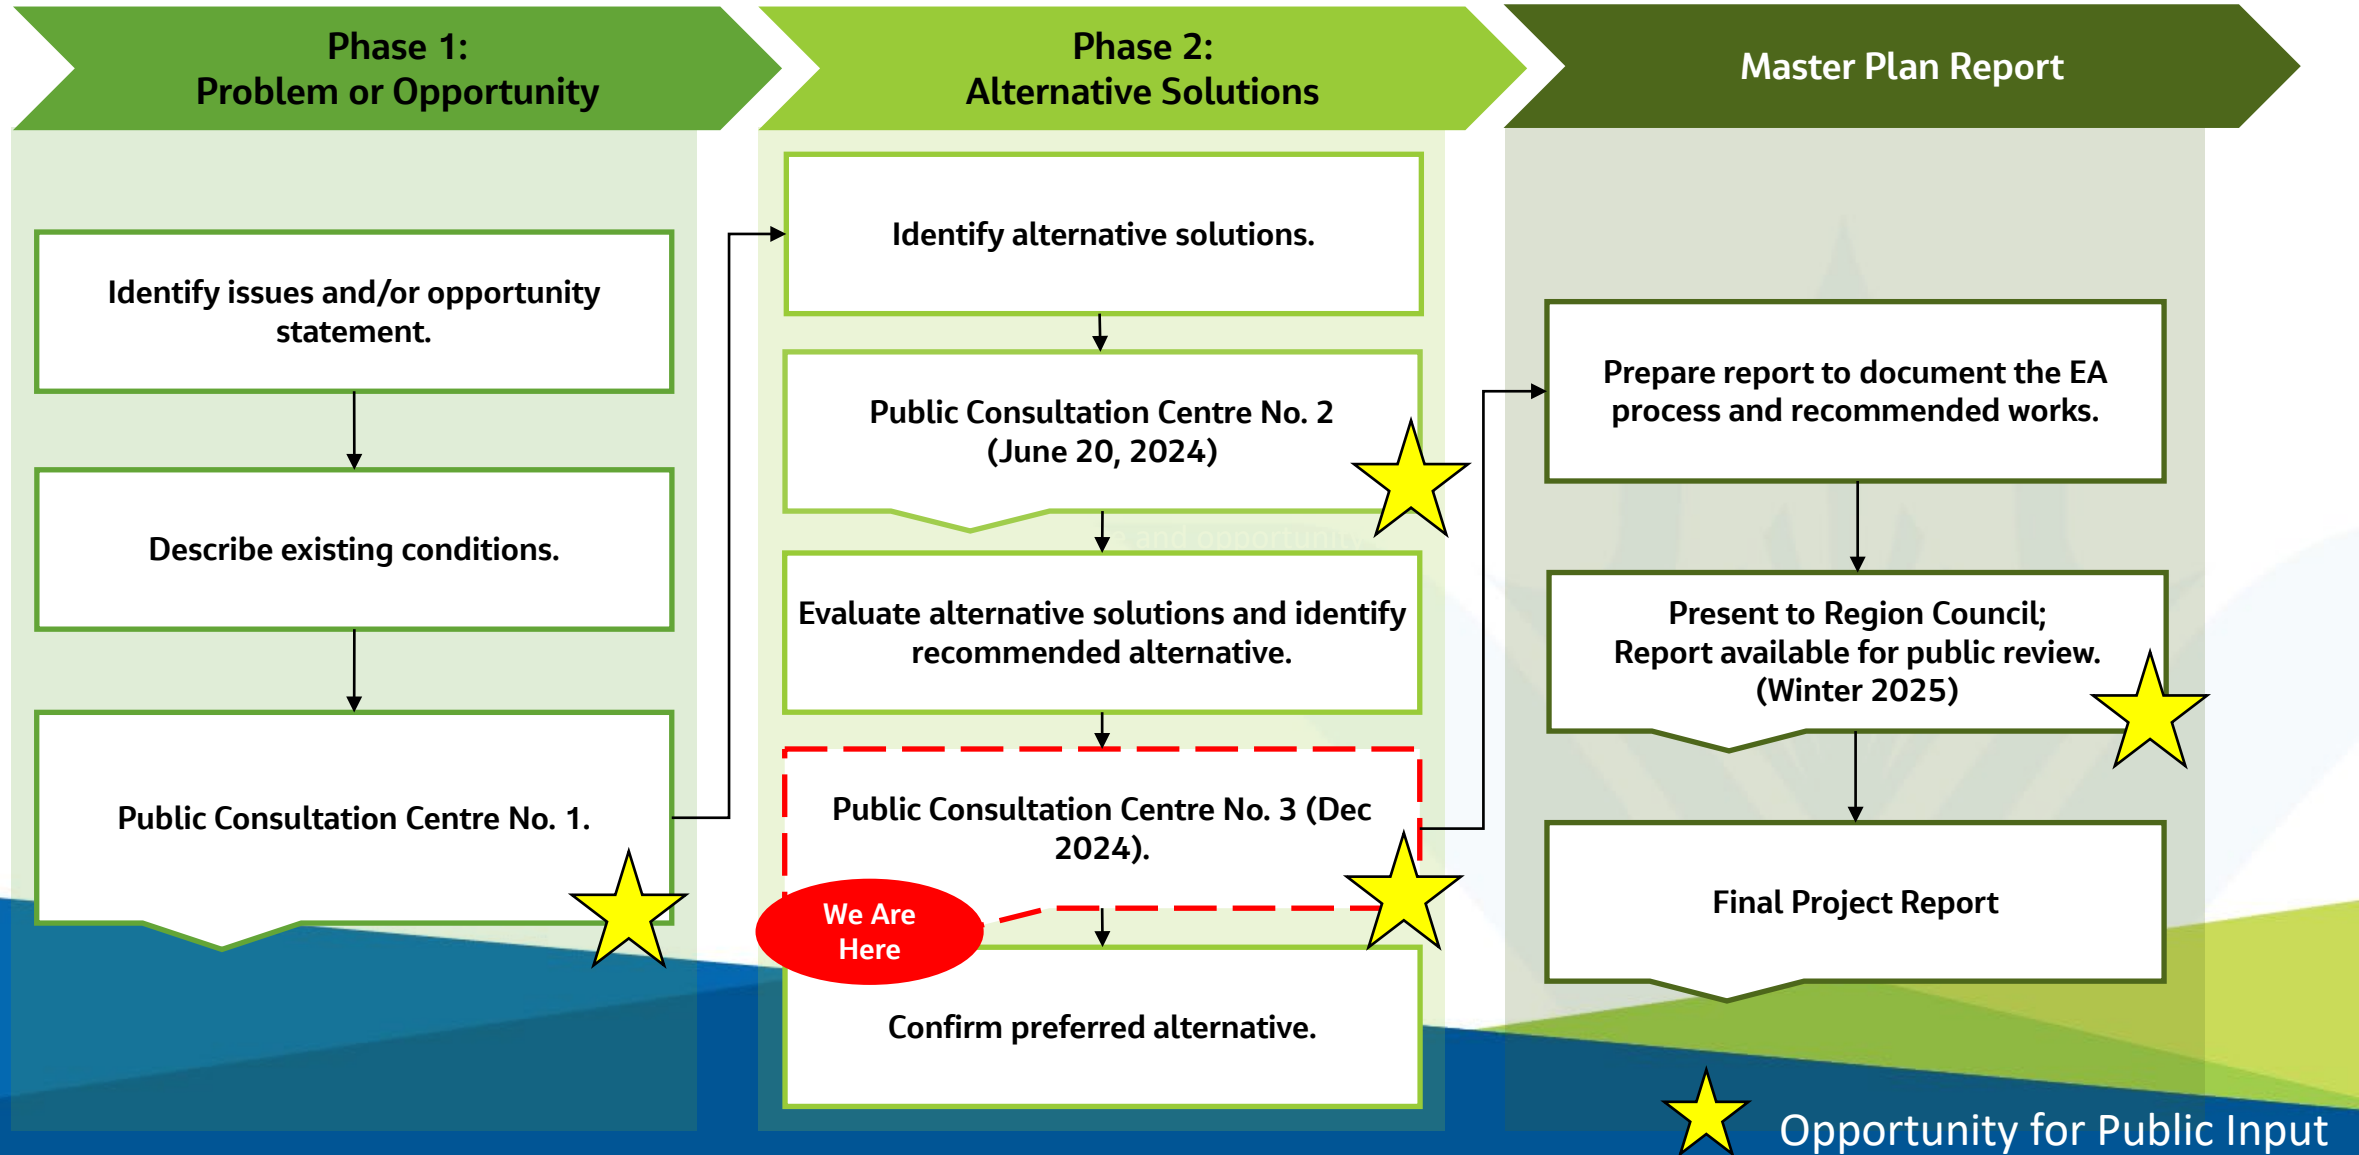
Phase 1:
Problem or Opportunity

Phase 2:
Alternative Solutions

Master Plan Report

Identify issues and/or opportunity statement.

Describe existing conditions.

Public Consultation Centre No. 1.

Identify alternative solutions.

Public Consultation Centre No. 2 (June 20, 2024)

Evaluate alternative solutions and identify recommended alternative.

Public Consultation Centre No. 3 (Dec 2024).

We Are Here

Confirm preferred alternative.

Prepare report to document the EA process and recommended works.

Present to Region Council; Report available for public review. (Winter 2025)

Final Project Report

Opportunity for Public Input